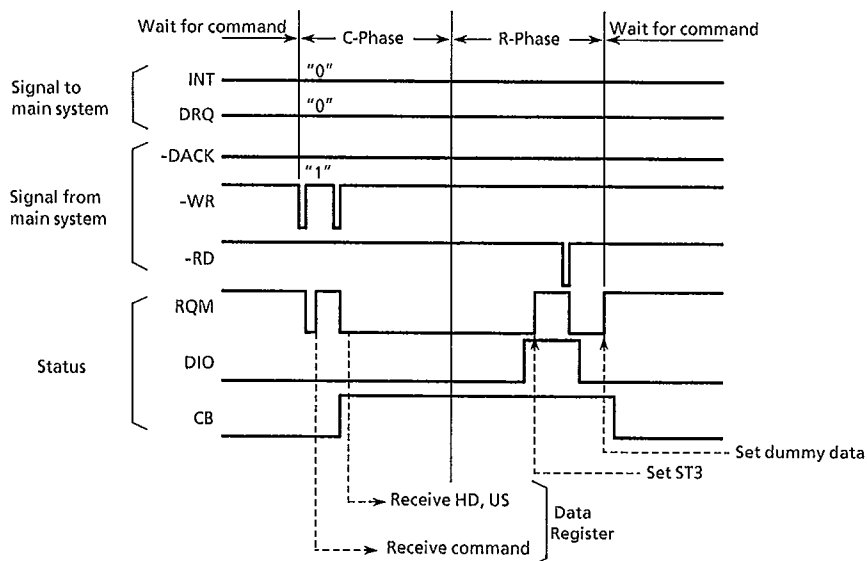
Wait for command
C-Phase
R-Phase
Wait for command

Signal to main system
INT
"0"
DRQ
"0"

Signal from main system
-DACK
"1"
-WR
-RD

Status
RQM
DIO
CB

Set dummy data
Set ST3
Receive HD, US
Receive command
Data Register